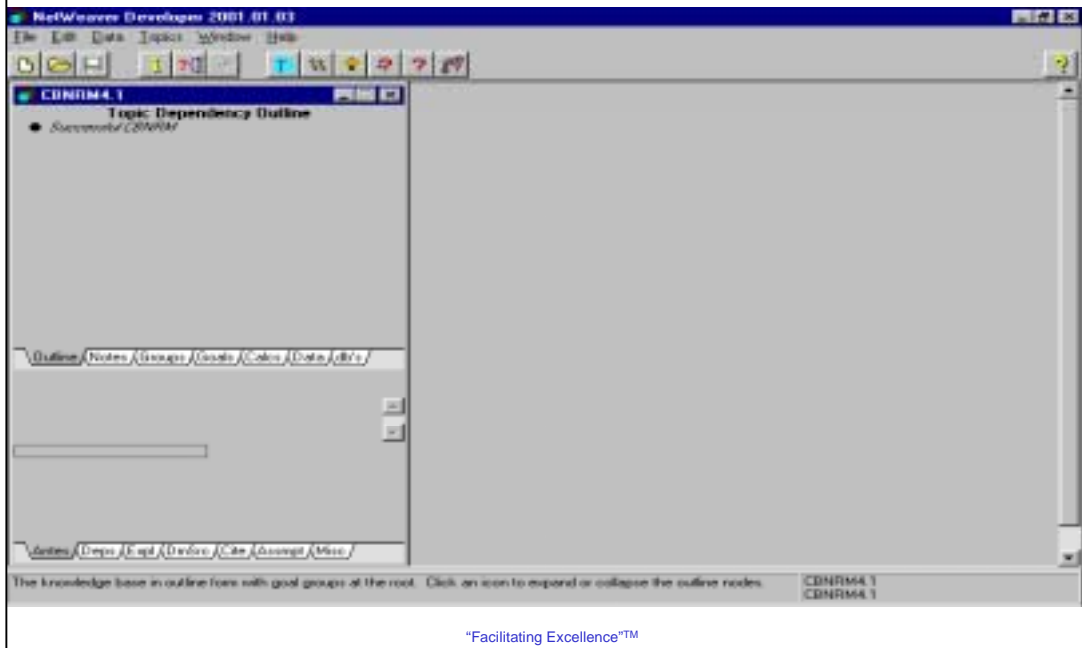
NetWeaver Developer 2001.01.03

File Edit Data Topics Window Help

CBNRM4.1

Topic Dependency Outline

Successful CBNRM

Outline Notes Groups Goals Calcs Data db's

Antes Deps Expl DInfo Cite Assumpt Misc

The knowledge base in outline form with goal groups at the root. Click an icon to expand or collapse the outline nodes.

CBNRM4.1
CBNRM4.1

"Facilitating Excellence"™